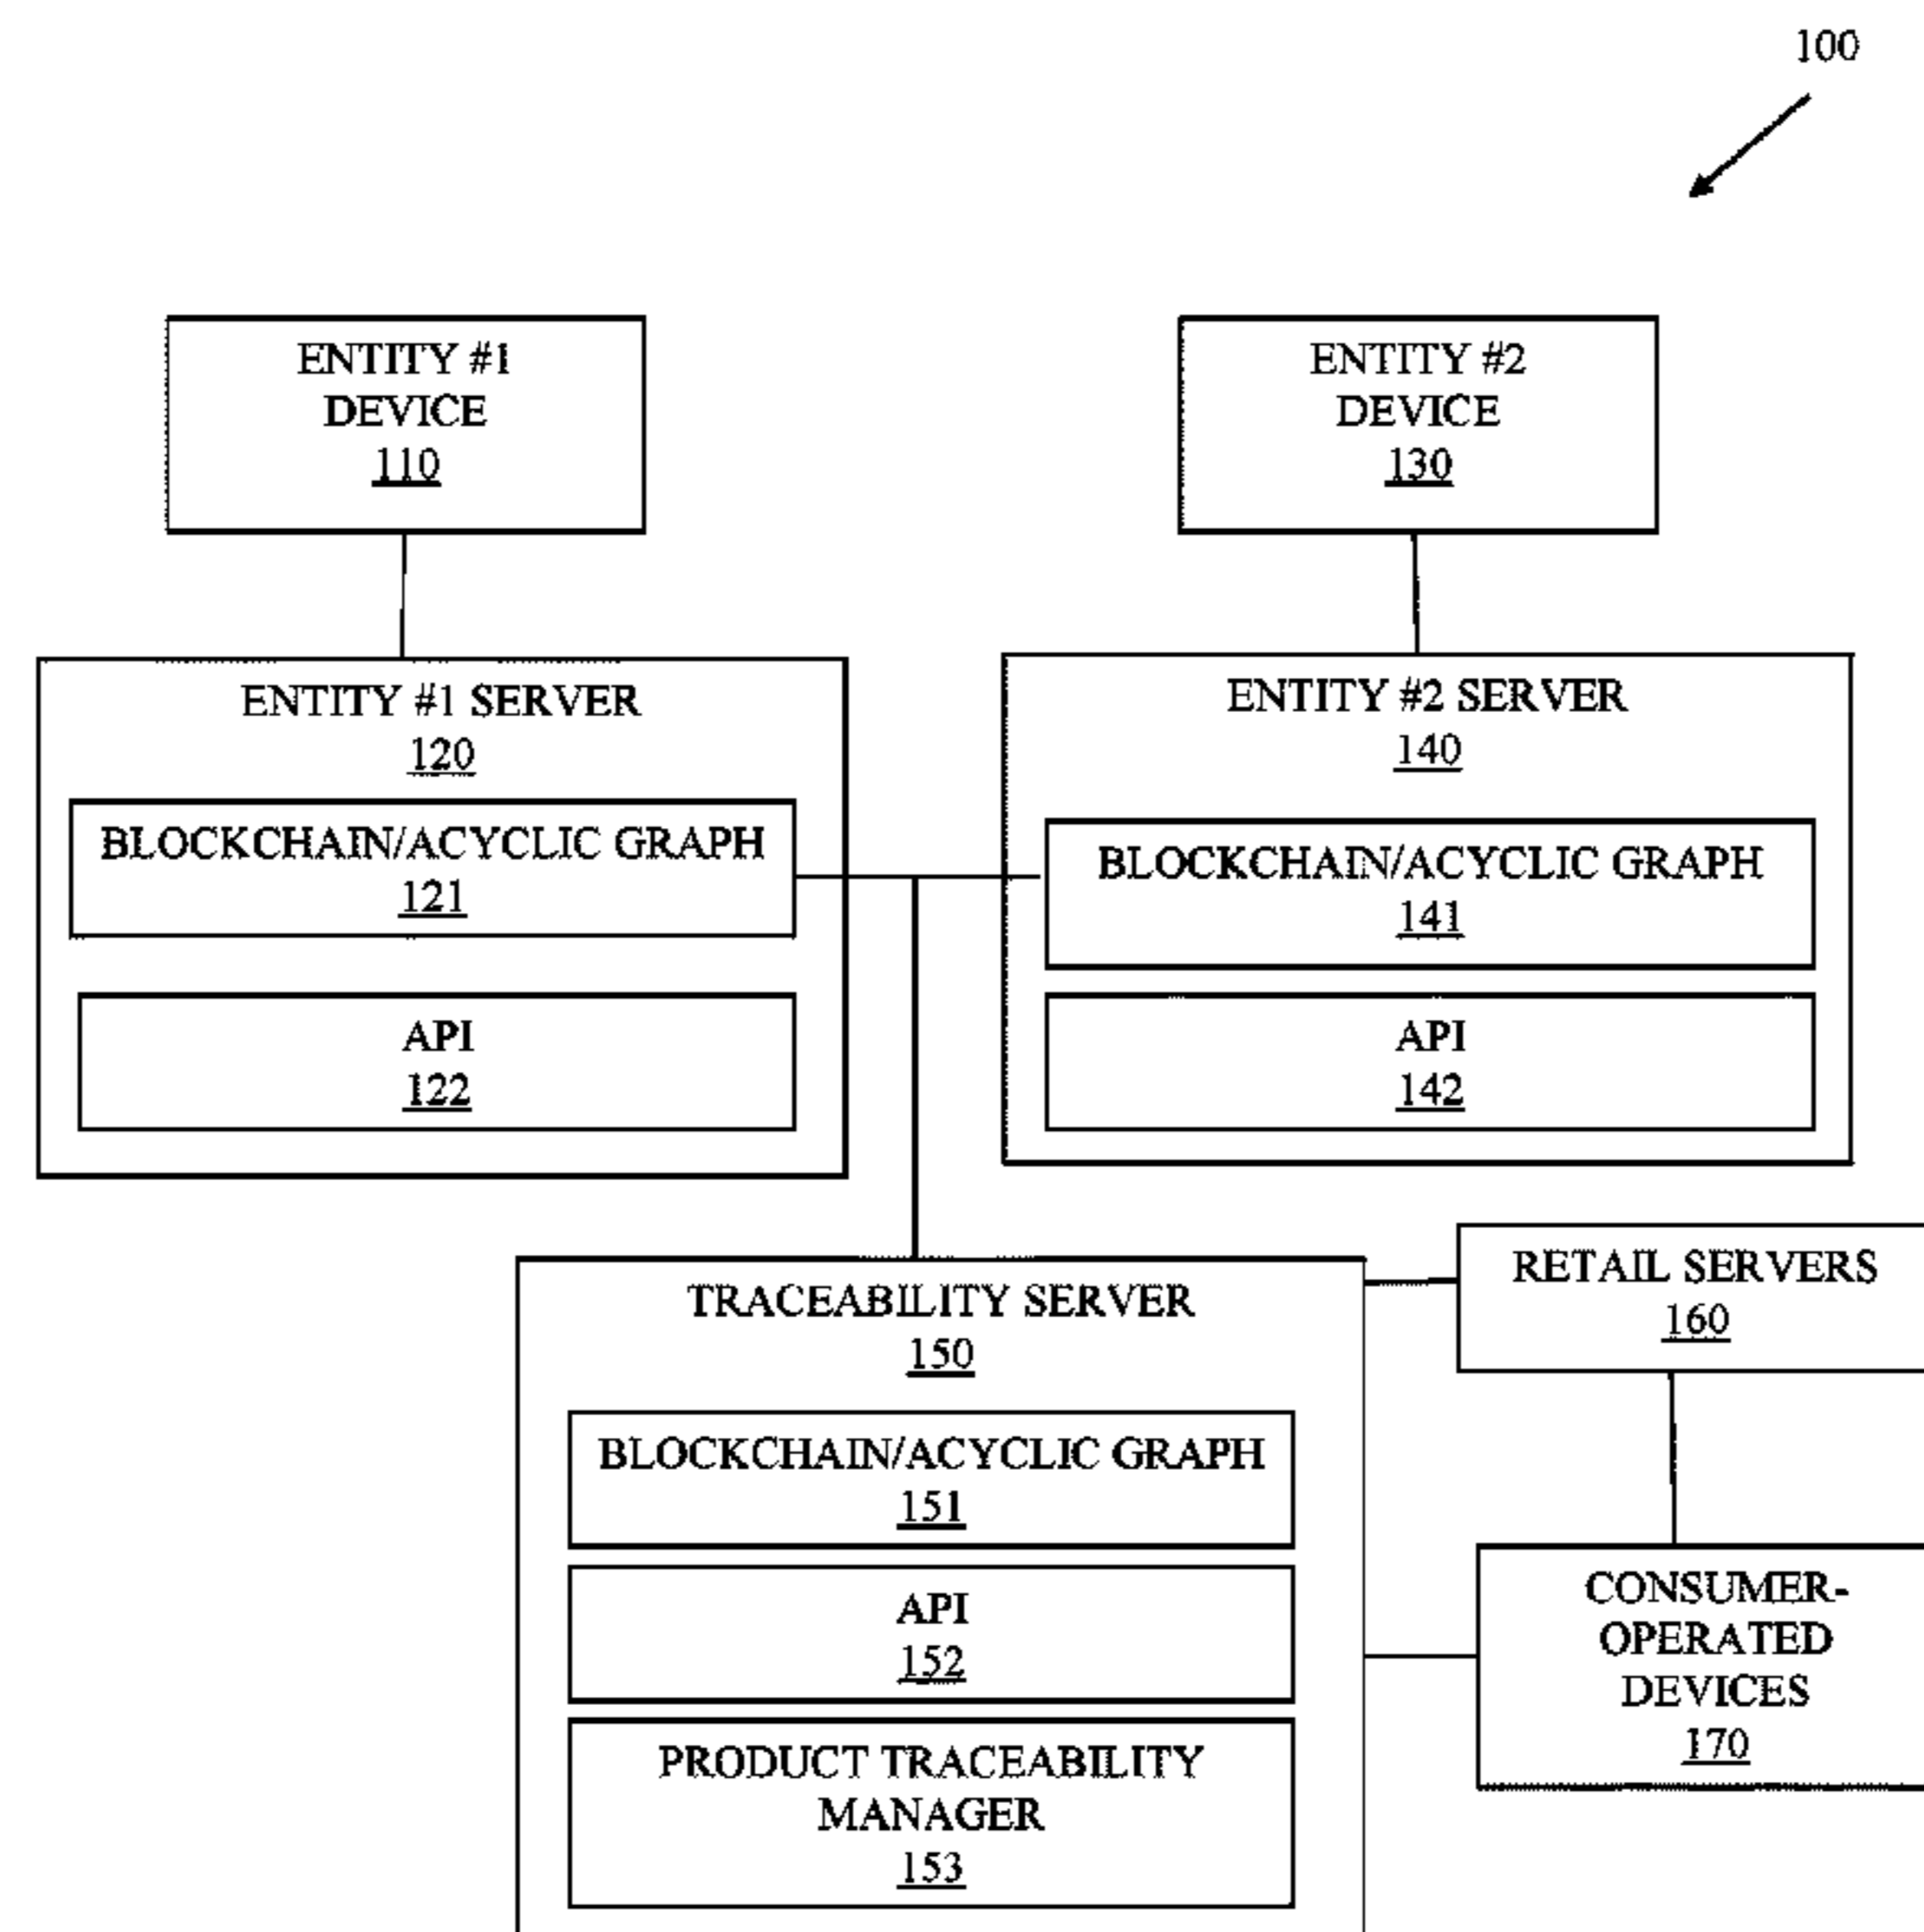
100

ENTITY #1 DEVICE 110

ENTITY #2 DEVICE 130

ENTITY #1 SERVER 120

BLOCKCHAIN/ACYCLIC GRAPH 121

API 122

ENTITY #2 SERVER 140

BLOCKCHAIN/ACYCLIC GRAPH 141

API 142

TRACEABILITY SERVER 150

BLOCKCHAIN/ACYCLIC GRAPH 151

API 152

PRODUCT TRACEABILITY MANAGER 153

RETAIL SERVERS 160

CONSUMER-OPERATED DEVICES 170